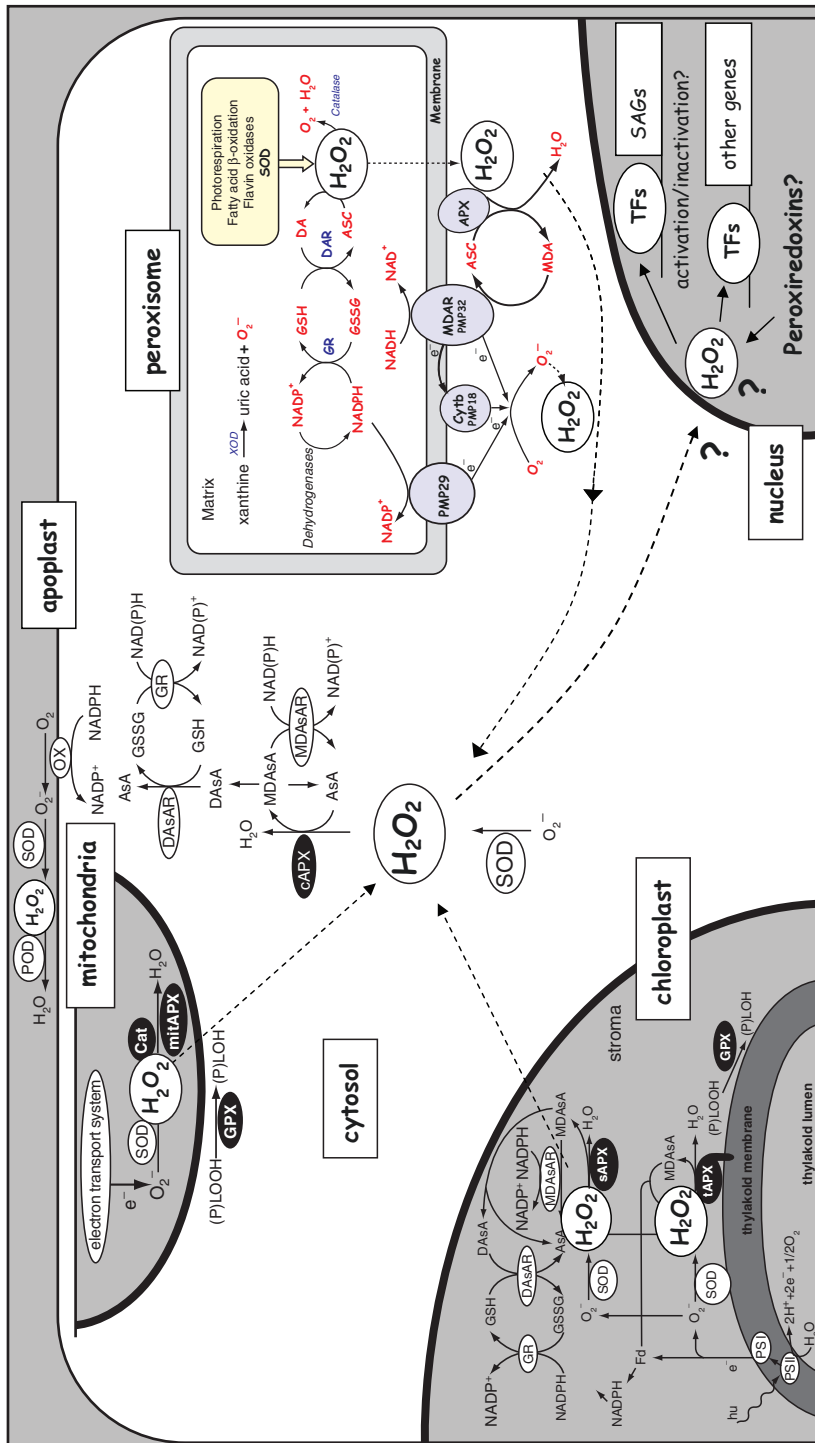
apoplast

peroxisome

Membrane

Matrix

Photorespiration
Fatty acid β-oxidation
Flavin oxidases
SOD

$O_2 + H_2O$
Catalase

$H_2O_2$

xanthine $\xrightarrow{XOD}$ uric acid + $O_2^-$

DA
DAR
ASC

GSH
GR
GSSG

$NAD^+$
NADPH
Dehydrogenases

NADH
$NAD^+$

MDAR
PMP32

Cytb
PMP18

PMP29

$NADP^+$

$e^-$
$e^-$
$e^-$
$e^-$

$O_2$
$O_2^-$
$H_2O_2$

APX
ASC
MDA

$H_2O_2$
$H_2O$

SAGs
other genes
activation/inactivation?
TFs
TFs
$H_2O_2$
Peroxiredoxins?
?
?
nucleus

$O_2$
OX
NADPH
$NADP^+$
$O_2^-$
SOD
$H_2O_2$
POD
$H_2O$

AsA
GSSG
GR
NAD(P)H
$NAD(P)^+$
GSH
DAsAR
DAsA

MDAsA
MDAsAR
NAD(P)H
$NAD(P)^+$
AsA

$H_2O$
cAPX

$H_2O_2$

SOD
$O_2^-$

mitochondria

electron transport system
$e^-$
$O_2$
$O_2^-$
SOD
$H_2O_2$
Cat
mitAPX
$H_2O$
(P)LOOH
GPX
(P)LOH

cytosol

chloroplast

stroma

$NADP^+$
GR
NADPH
GSH
GSSG
DAsA
DAsAR
AsA
$NADP^+$ NADPH
MDAsAR
MDAsA
$H_2O$
sAPX
$H_2O_2$
SOD
$O_2^-$
Fd
NADPH
$e^-$
PSI
PSII
hν
$H_2O$
$2H^+ + 2e^- + 1/2O_2$
$O_2^-$
SOD
$H_2O_2$
tAPX
MDAsA
$H_2O$
(P)LOOH
GPX
(P)LOH
thylakoid membrane
thylakoid lumen